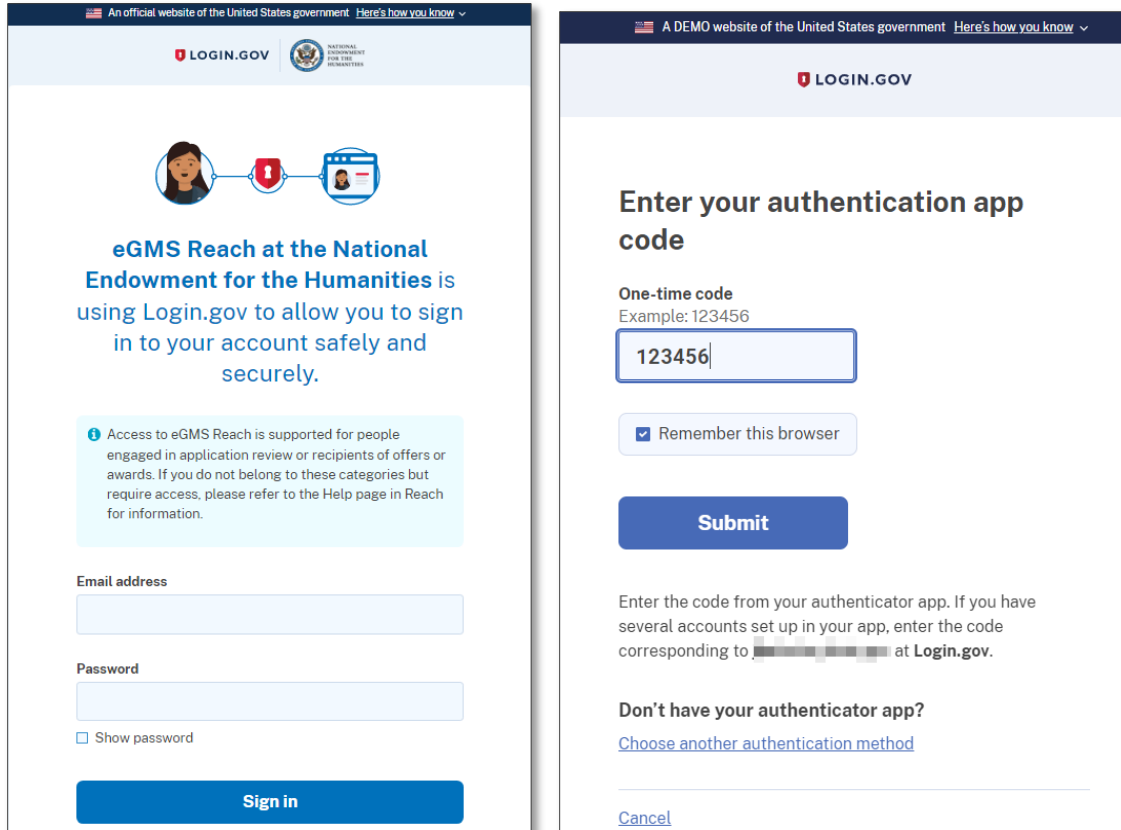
An official website of the United States government Here's how you know

LOGIN.GOV

NATIONAL ENDOWMENT FOR THE HUMANITIES

eGMS Reach at the National Endowment for the Humanities is using Login.gov to allow you to sign in to your account safely and securely.

Access to eGMS Reach is supported for people engaged in application review or recipients of offers or awards. If you do not belong to these categories but require access, please refer to the Help page in Reach for information.

Email address

Password

Show password

Sign in

A DEMO website of the United States government Here's how you know

LOGIN.GOV

Enter your authentication app code

One-time code
Example: 123456

123456

Remember this browser

Submit

Enter the code from your authenticator app. If you have several accounts set up in your app, enter the code corresponding to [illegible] at Login.gov.

Don't have your authenticator app?

Choose another authentication method

Cancel